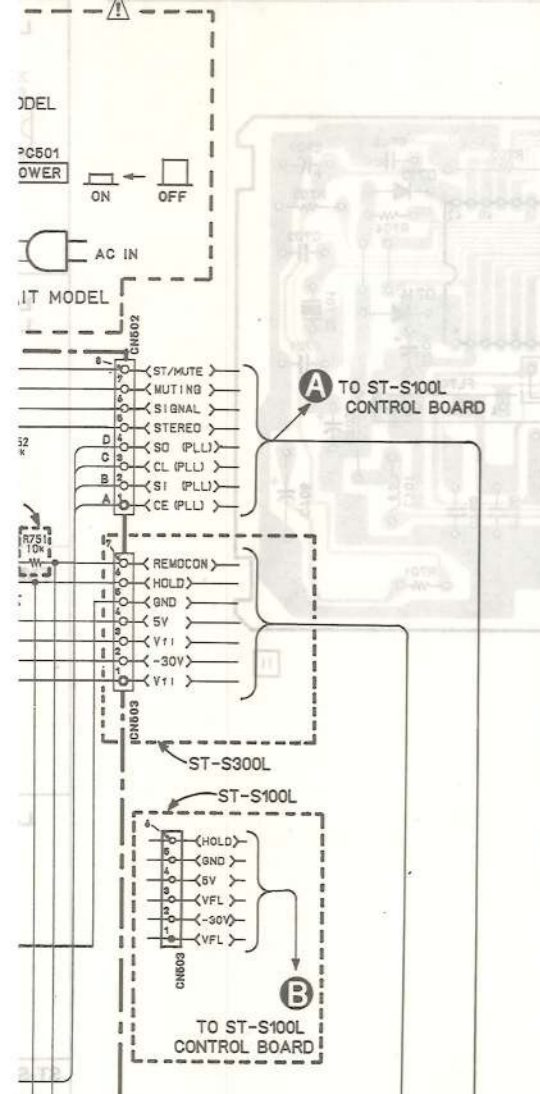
ODEL
PC501
OWER
ON
OFF
AC IN
IT MODEL
CN502
8
ST/MUTE
7
MUTING
6
SIGNAL
5
STEREO
D 4
SO (PLL)
C 3
CL (PLL)
B 2
SI (PLL)
A 1
CE (PLL)
A
TO ST-S100L CONTROL BOARD
52
R751 10K
7
REMOCON
6
HOLD
5
GND
4
5V
3
Vfl
2
-30V
1
Vfl
CN503
ST-S300L
ST-S100L
6
HOLD
5
GND
4
5V
3
VFL
2
-30V
1
VFL
CN503
B
TO ST-S100L CONTROL BOARD